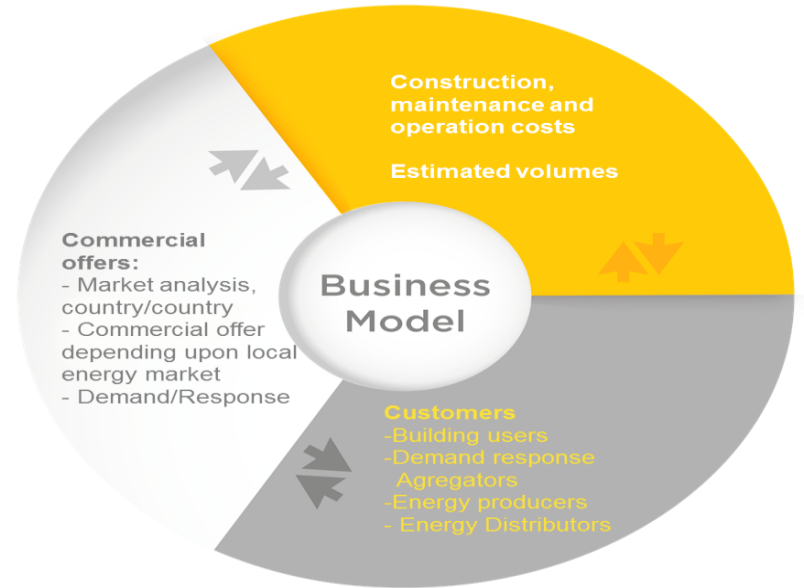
Construction, maintenance and operation costs

Estimated volumes

Commercial offers:
- Market analysis, country/country
- Commercial offer depending upon local energy market
- Demand/Response

Business Model

Customers
-Building users
-Demand response Agregators
-Energy producers
- Energy Distributors